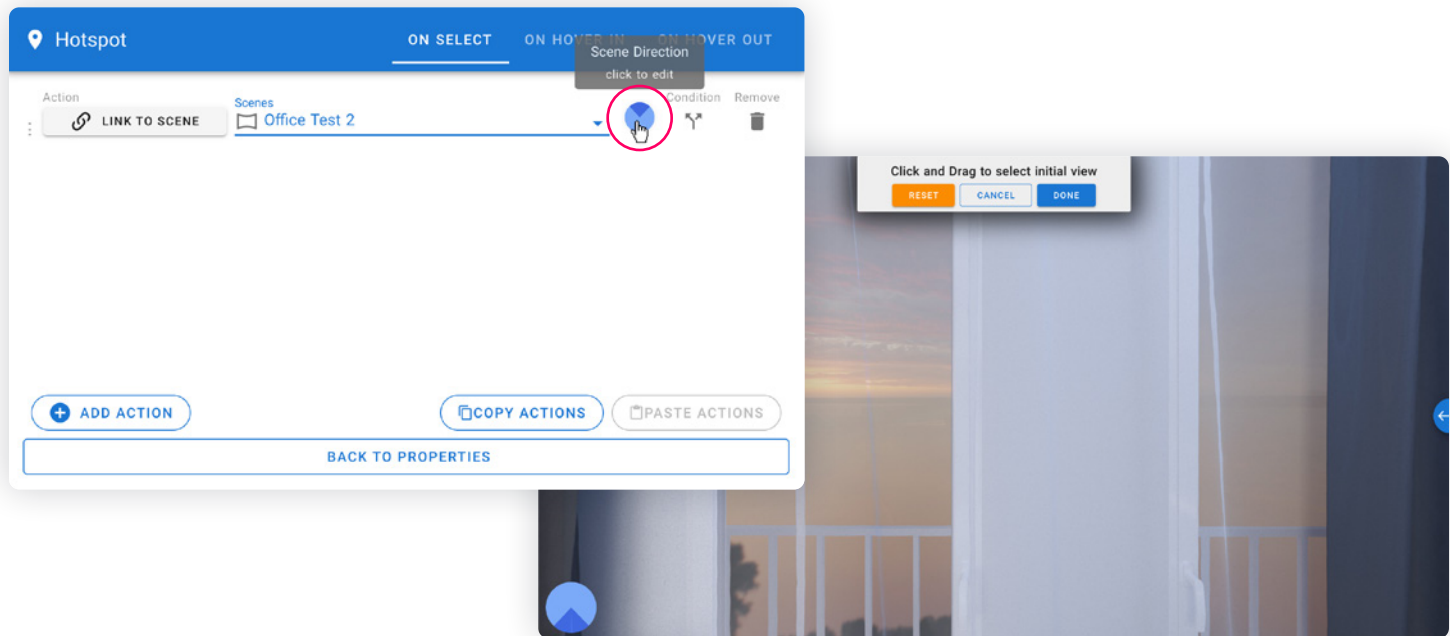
Hotspot

ON SELECT ON HOVER IN ON HOVER OUT

Scene Direction
click to edit

Action
LINK TO SCENE

Scenes
Office Test 2

Condition Remove

ADD ACTION

COPY ACTIONS

PASTE ACTIONS

BACK TO PROPERTIES

Click and Drag to select initial view

RESET CANCEL DONE